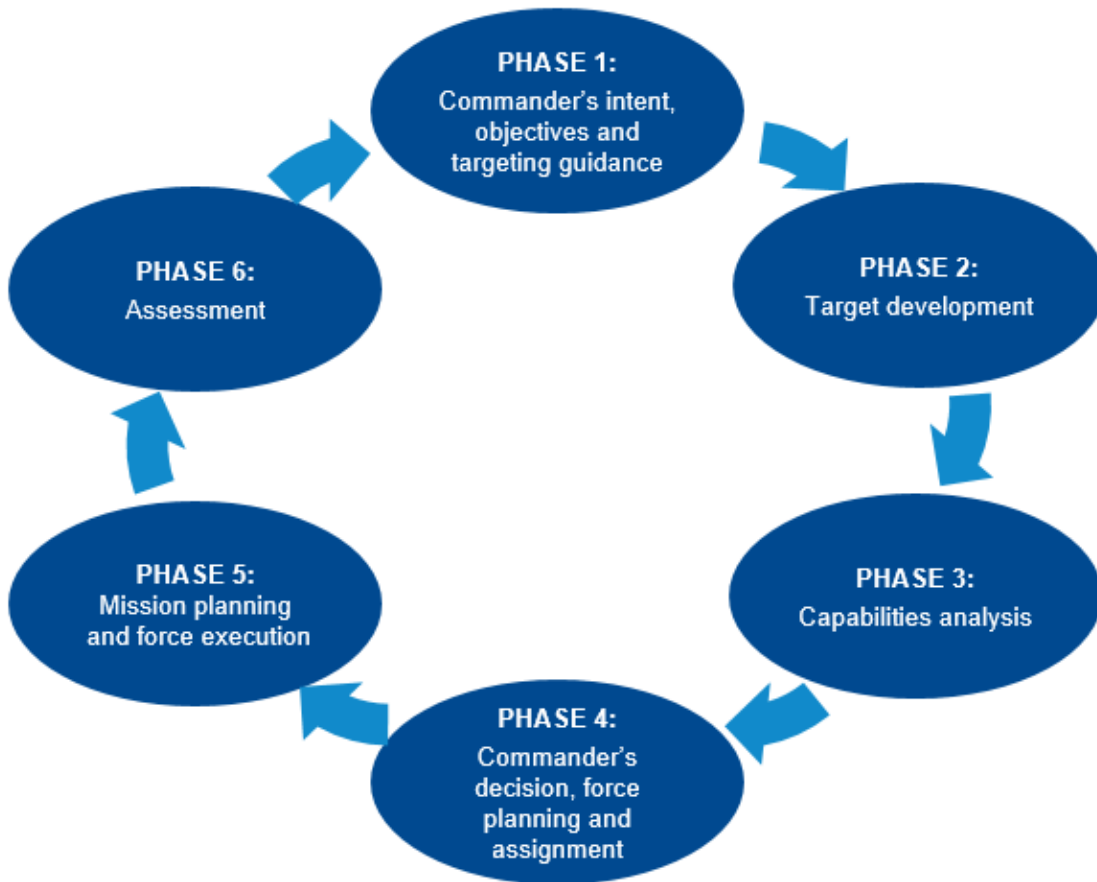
PHASE 1:
Commander's intent, objectives and targeting guidance

PHASE 2:
Target development

PHASE 3:
Capabilities analysis

PHASE 4:
Commander's decision, force planning and assignment

PHASE 5:
Mission planning and force execution

PHASE 6:
Assessment